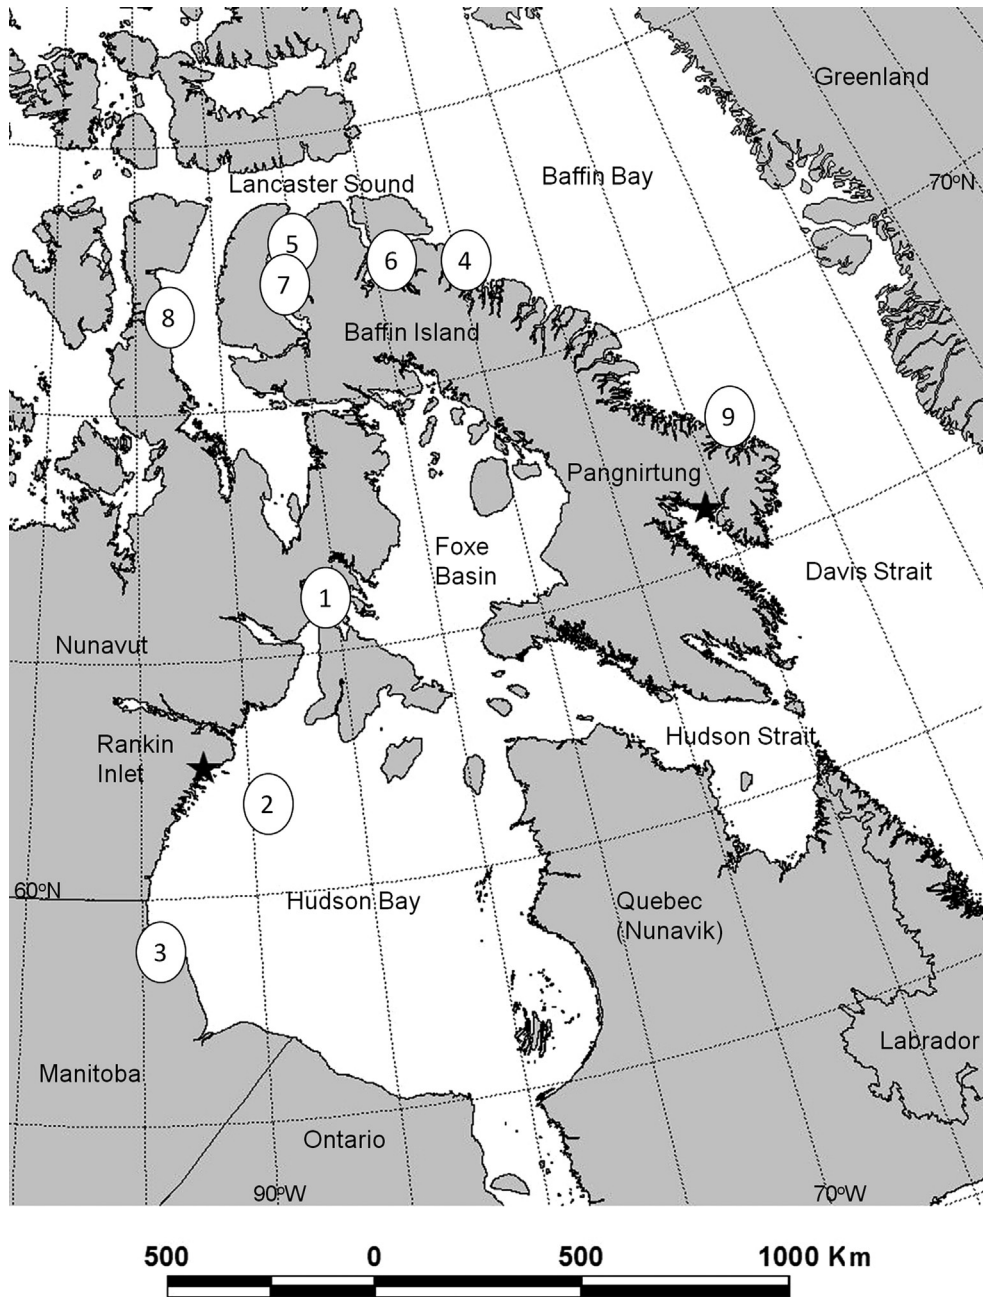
Greenland

Lancaster Sound

Baffin Bay

70ºN

5

6

4

7

8

Baffin Island

9

Pangnirtung

Foxe Basin

Davis Strait

1

Nunavut

Hudson Strait

Rankin Inlet

2

60ºN

Hudson Bay

Quebec (Nunavik)

3

Labrador

Manitoba

Ontario

90ºW

70ºW

500 0 500 1000 Km